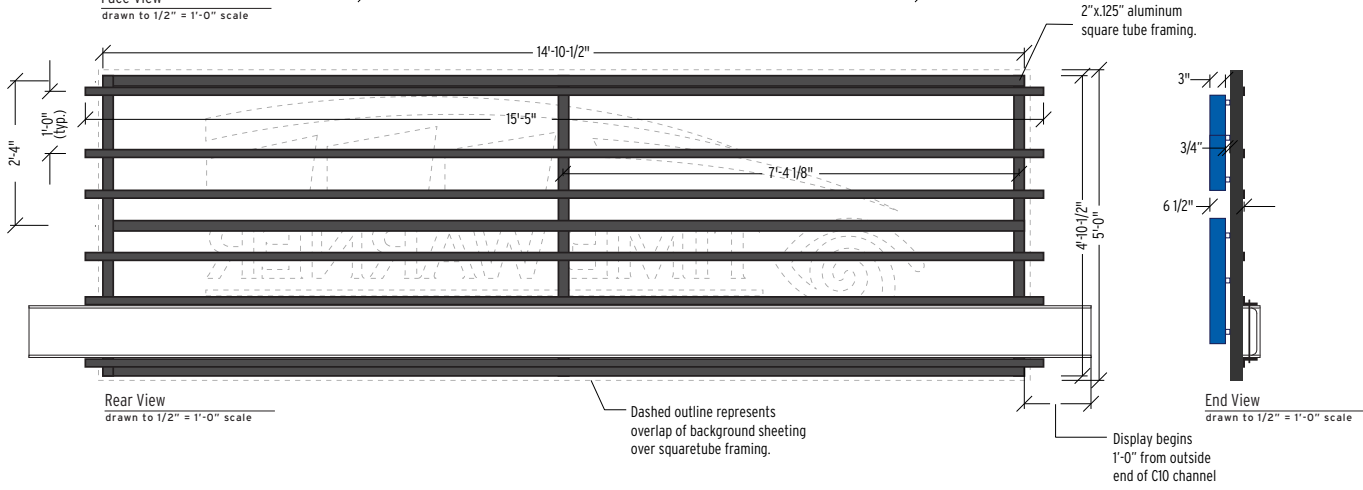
Face View
drawn to 1/2" = 1'-0" scale

2"x.125" aluminum square tube framing.

14'-10-1/2"

15'-5"

7'-4 1/8"

1'-0" (typ.)

2'-4"

4'-10-1/2"

5'-0"

3"

3/4"

6 1/2"

Rear View
drawn to 1/2" = 1'-0" scale

Dashed outline represents overlap of background sheeting over squaretube framing.

End View
drawn to 1/2" = 1'-0" scale

Display begins 1'-0" from outside end of C10 channel